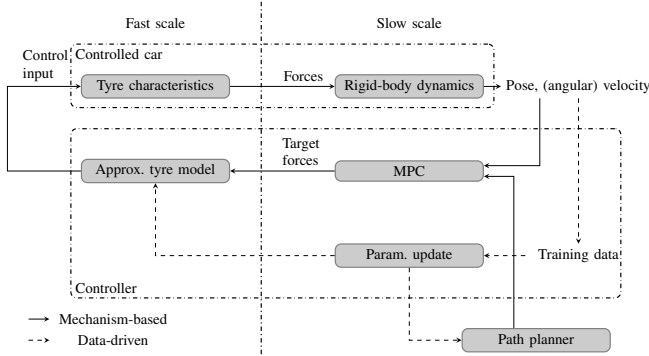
Fast scale

Slow scale

Control input

Controlled car

Tyre characteristics

Forces

Rigid-body dynamics

Pose, (angular) velocity

Target forces

Approx. tyre model

MPC

Param. update

Training data

Controller

Mechanism-based

Data-driven

Path planner